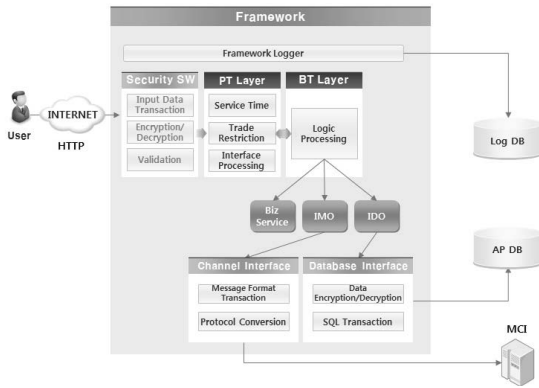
Framework

Framework Logger

User

INTERNET

HTTP

Security SW

Input Data Transaction

Encryption/ Decryption

Validation

PT Layer

Service Time

Trade Restriction

Interface Processing

BT Layer

Logic Processing

Biz Service

IMO

IDO

Channel Interface

Message Format Transaction

Protocol Conversion

Database Interface

Data Encryption/Decryption

SQL Transaction

Log DB

AP DB

MCI